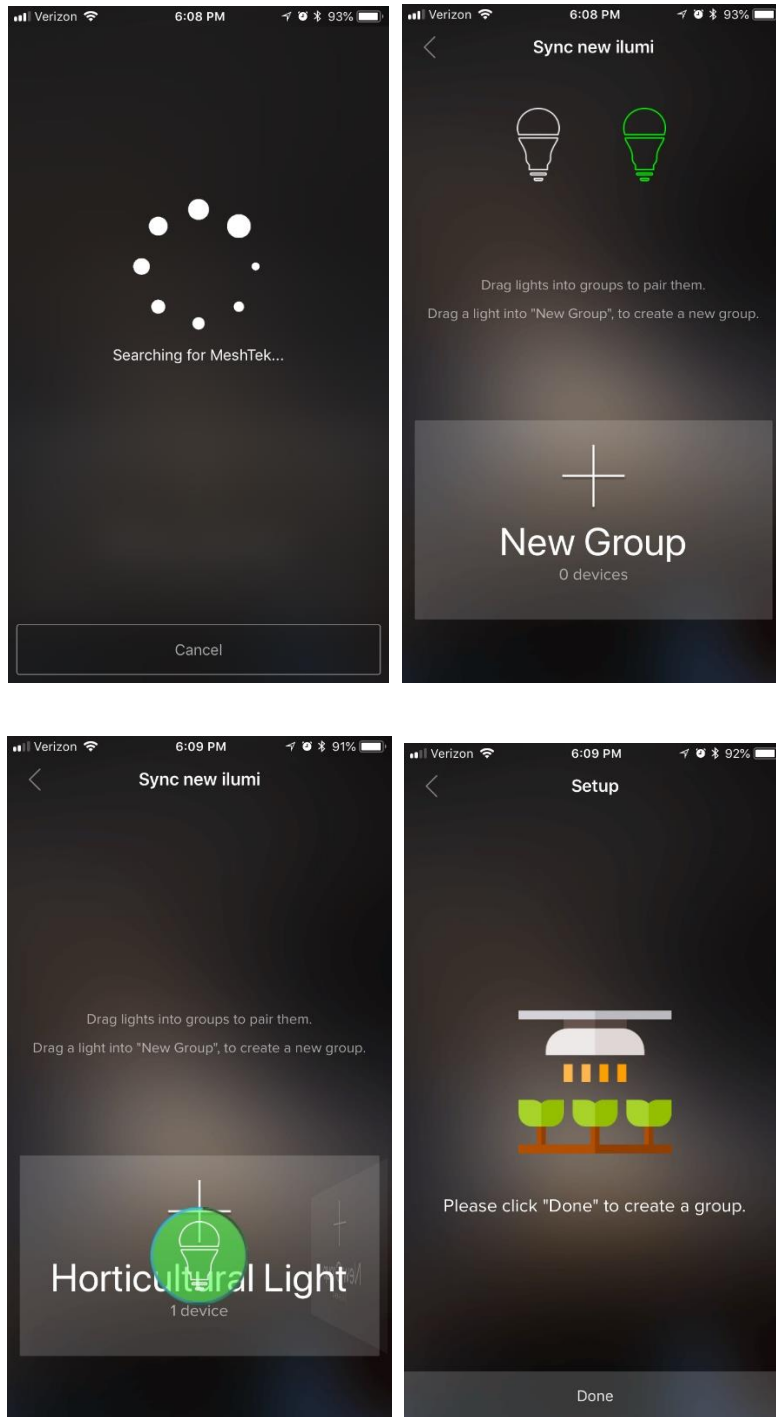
Verizon 6:08 PM 93%

Searching for MeshTek...

Cancel

Verizon 6:08 PM 93%

Sync new ilumi

Drag lights into groups to pair them.

Drag a light into "New Group", to create a new group.

New Group
0 devices

Verizon 6:09 PM 91%

Sync new ilumi

Drag lights into groups to pair them.

Drag a light into "New Group", to create a new group.

Horticultural Light
1 device

Verizon 6:09 PM 92%

Setup

Please click "Done" to create a group.

Done